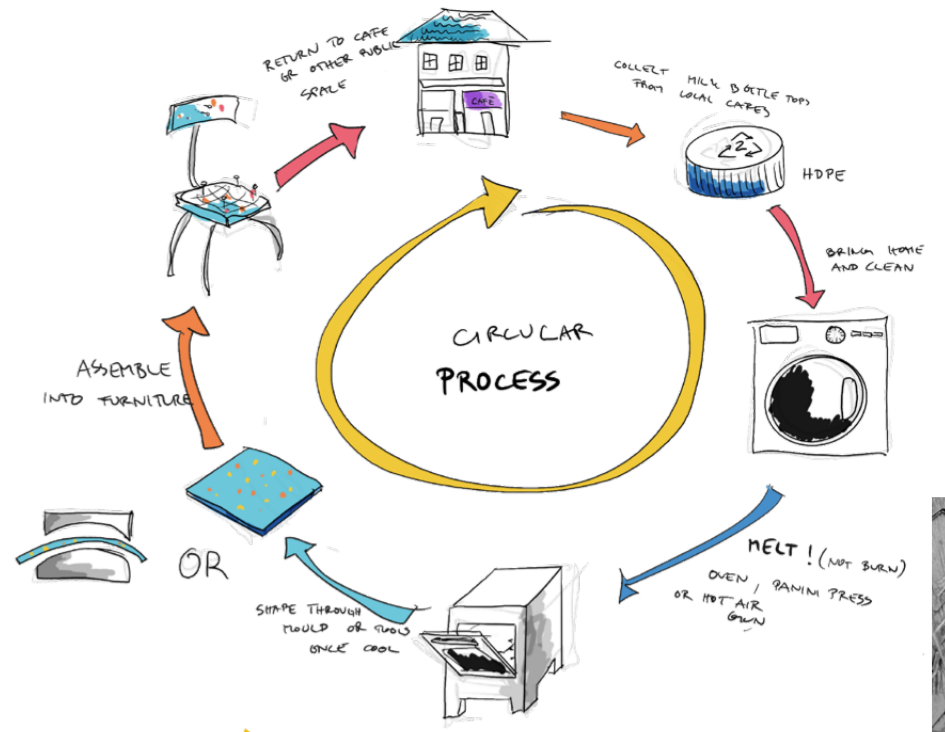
RETURN TO CAFE OR OTHER PUBLIC SPACE

CAFE

COLLECT MILK BOTTLE TOPS FROM LOCAL CAFES

2

HDPE

BRING HOME AND CLEAN

CIRCULAR PROCESS

ASSEMBLE INTO FURNITURE

MELT! (NOT BURN)

OVEN / PANINI PRESS OR HOT AIR GUN

OR

SHAPE THROUGH MOULD OR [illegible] ONCE COOL